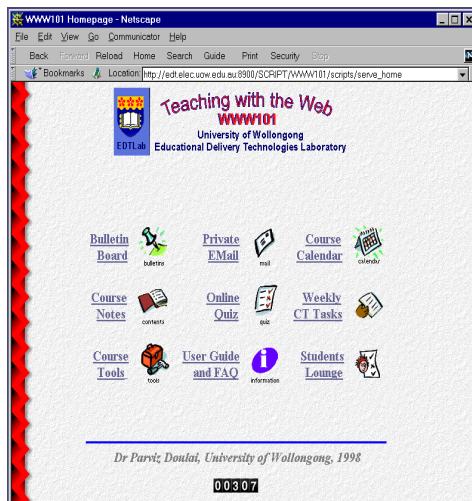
WWW101 Homepage - Netscape

File Edit View Go Communicator Help

Back Forward Reload Home Search Guide Print Security Stop

Bookmarks Location: http://edt.elec.uow.edu.au:8900/SCRIPT/WWW101/scripts/serve_home

EDTLab

Teaching with the Web
WWW101
University of Wollongong
Educational Delivery Technologies Laboratory

Bulletin Board bulletins

Private EMail mail

Course Calendar calendar

Course Notes contents

Online Quiz quiz

Weekly CT Tasks

Course Tools tools

User Guide and FAQ information

Students Lounge

Dr Parviz Doulai, University of Wollongong, 1998

00307